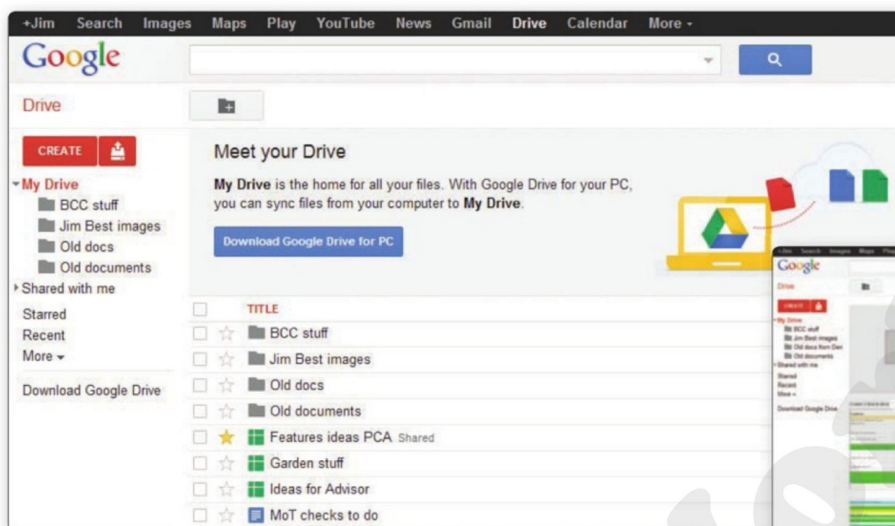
+Jim Search Images Maps Play YouTube News Gmail Drive Calendar More -

Google

Drive

CREATE

My Drive
BCC stuff
Jim Best images
Old docs
Old documents
Shared with me
Starred
Recent
More

Download Google Drive

Meet your Drive

**My Drive** is the home for all your files. With Google Drive for your PC, you can sync files from your computer to **My Drive**.

Download Google Drive for PC

TITLE
BCC stuff
Jim Best images
Old docs
Old documents
Features ideas PCA Shared
Garden stuff
Ideas for Advisor
MoT checks to do